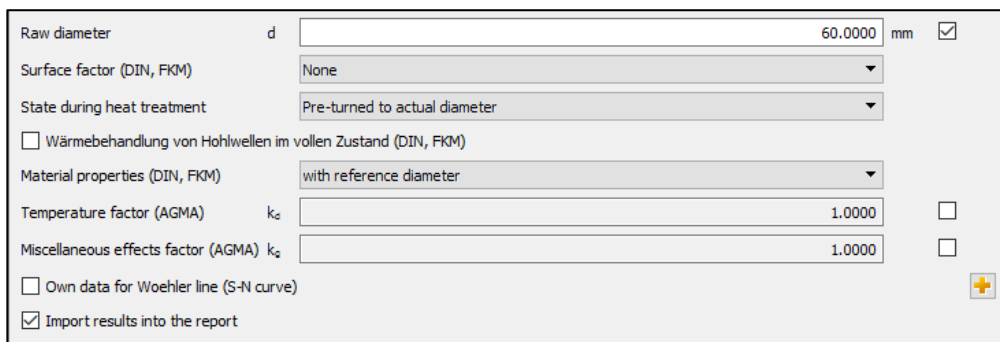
Raw diameter d 60.0000 mm

Surface factor (DIN, FKM) None

State during heat treatment Pre-turned to actual diameter

Wärmebehandlung von Hohlwellen im vollen Zustand (DIN, FKM)

Material properties (DIN, FKM) with reference diameter

Temperature factor (AGMA) $k_d$ 1.0000

Miscellaneous effects factor (AGMA) $k_e$ 1.0000

Own data for Woehler line (S-N curve)

Import results into the report